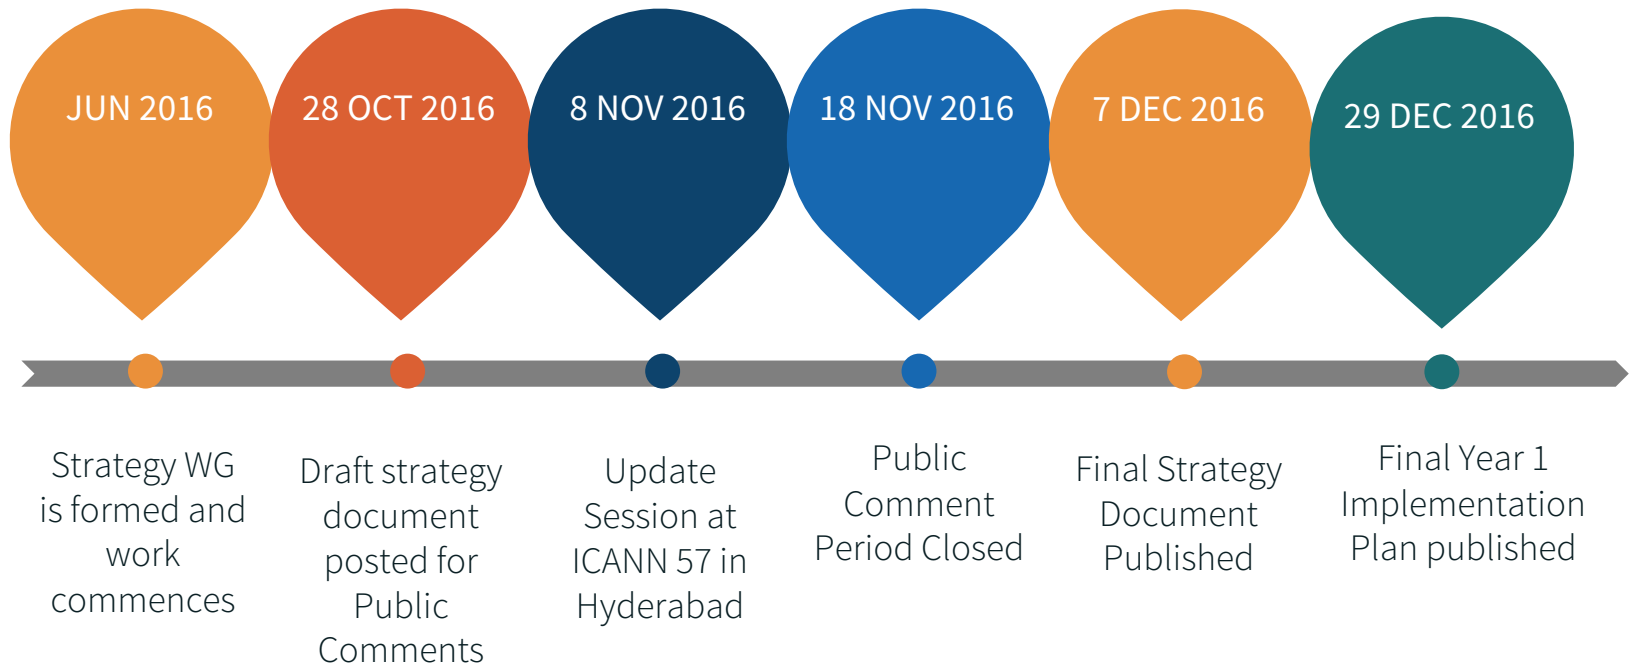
JUN 2016

Strategy WG is formed and work commences

28 OCT 2016

Draft strategy document posted for Public Comments

8 NOV 2016

Update Session at ICANN 57 in Hyderabad

18 NOV 2016

Public Comment Period Closed

7 DEC 2016

Final Strategy Document Published

29 DEC 2016

Final Year 1 Implementation Plan published